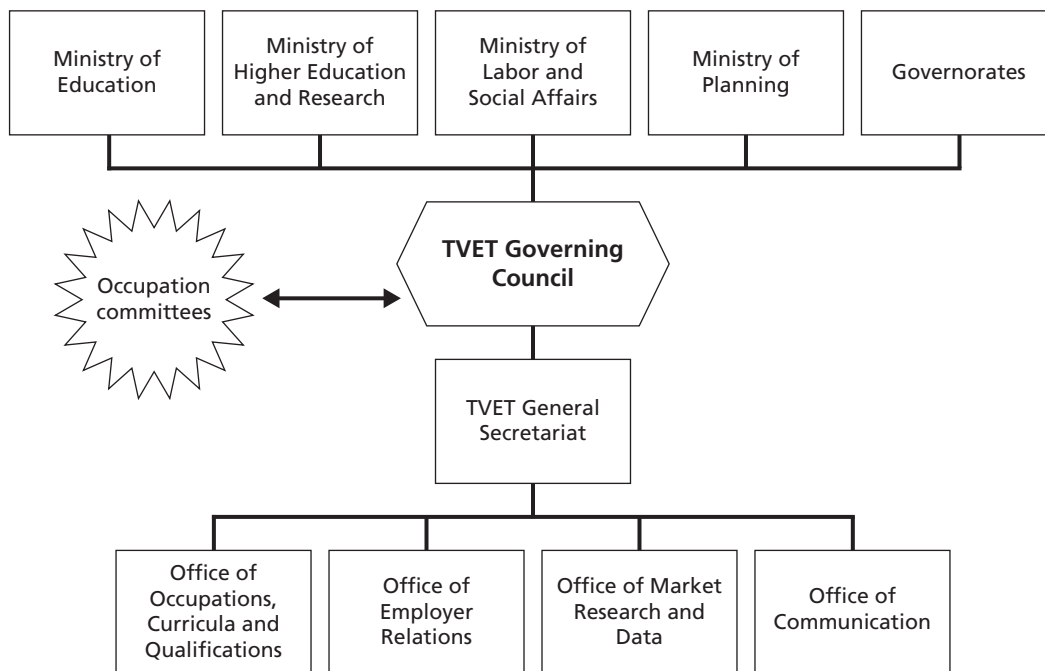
Ministry of Education

Ministry of Higher Education and Research

Ministry of Labor and Social Affairs

Ministry of Planning

Governorates

Occupation committees

TVET Governing Council

TVET General Secretariat

Office of Occupations, Curricula and Qualifications

Office of Employer Relations

Office of Market Research and Data

Office of Communication